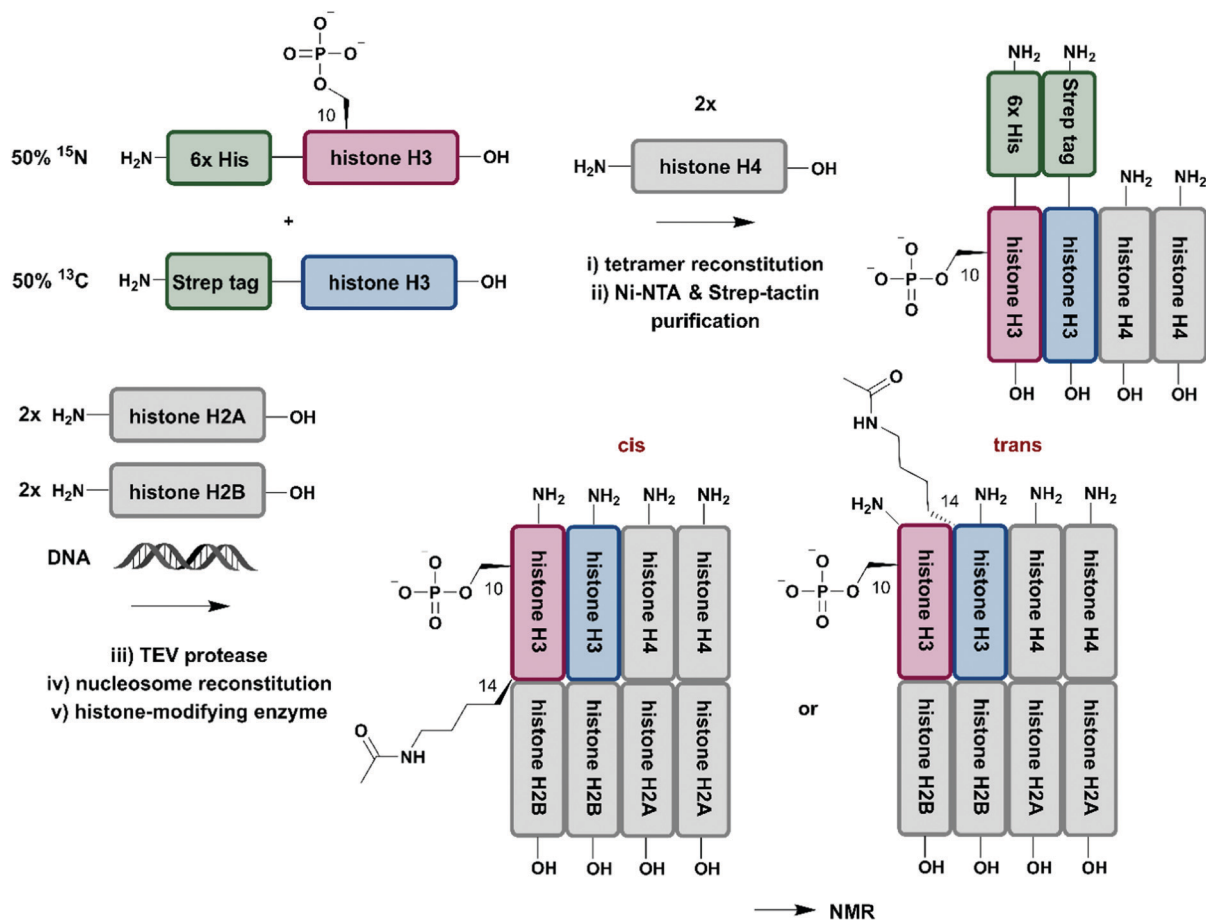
$O^-$
$O=P-O^-$
O
10

50% $^{15}N$ $H_2N$ 6x His histone H3 OH

+

50% $^{13}C$ $H_2N$ Strep tag histone H3 OH

2x

$H_2N$ histone H4 OH

i) tetramer reconstitution
ii) Ni-NTA & Strep-tactin purification

$NH_2$ $NH_2$
6x His Strep tag
$NH_2$ $NH_2$
$O^-$
$^-O-P-O$ 10
O
histone H3 histone H3 histone H4 histone H4
OH OH OH OH

2x $H_2N$ histone H2A OH

2x $H_2N$ histone H2B OH

DNA

iii) TEV protease
iv) nucleosome reconstitution
v) histone-modifying enzyme

cis

$NH_2$ $NH_2$ $NH_2$ $NH_2$
$O^-$
$^-O-P-O$ 10
O
histone H3 histone H3 histone H4 histone H4
14
O
NH
histone H2B histone H2B histone H2A histone H2A
OH OH OH OH

or

trans

O
HN
14
$H_2N$ $NH_2$ $NH_2$ $NH_2$
$O^-$
$^-O-P-O$ 10
O
histone H3 histone H3 histone H4 histone H4
histone H2B histone H2B histone H2A histone H2A
OH OH OH OH

NMR